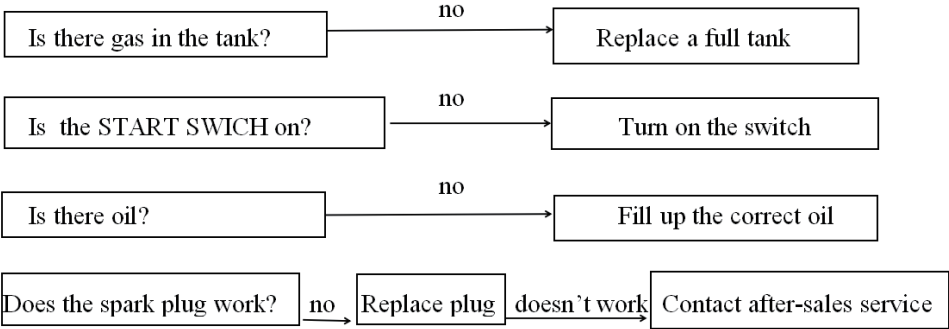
Is there gas in the tank? no Replace a full tank

Is the START SWICH on? no Turn on the switch

Is there oil? no Fill up the correct oil

Does the spark plug work? no Replace plug doesn't work Contact after-sales service